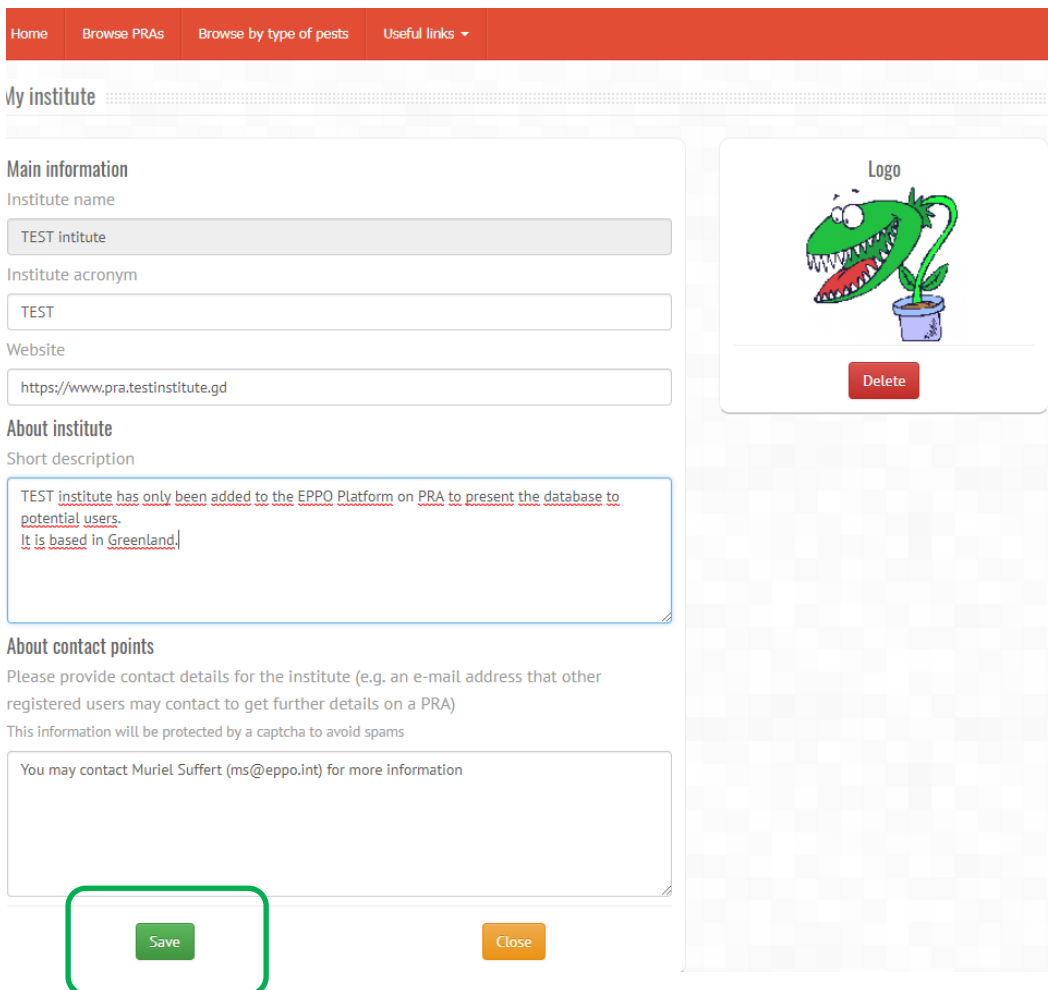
Home Browse PRAs Browse by type of pests Useful links

My institute

Main information

Institute name

TEST intitute

Institute acronym

TEST

Website

https://www.pra.testinstitute.gd

About institute

Short description

TEST institute has only been added to the EPPO Platform on PRA to present the database to potential users.
It is based in Greenland.

About contact points

Please provide contact details for the institute (e.g. an e-mail address that other registered users may contact to get further details on a PRA)

This information will be protected by a captcha to avoid spams

You may contact Muriel Suffert (ms@eppo.int) for more information

Save

Close

Logo

Delete